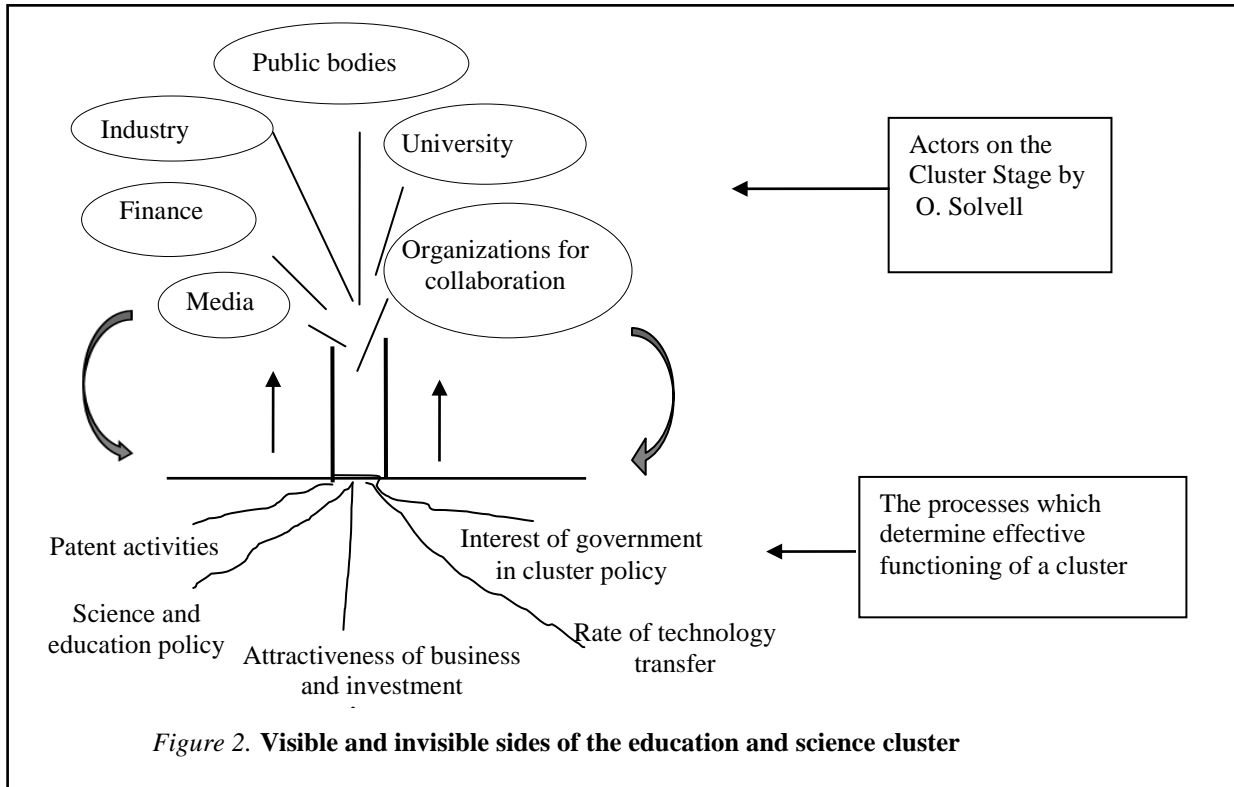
Public bodies

Industry

University

Finance

Organizations for collaboration

Media

Actors on the Cluster Stage by O. Solvell

Patent activities

Interest of government in cluster policy

The processes which determine effective functioning of a cluster

Science and education policy

Attractiveness of business and investment

Rate of technology transfer

*Figure 2.* **Visible and invisible sides of the education and science cluster**